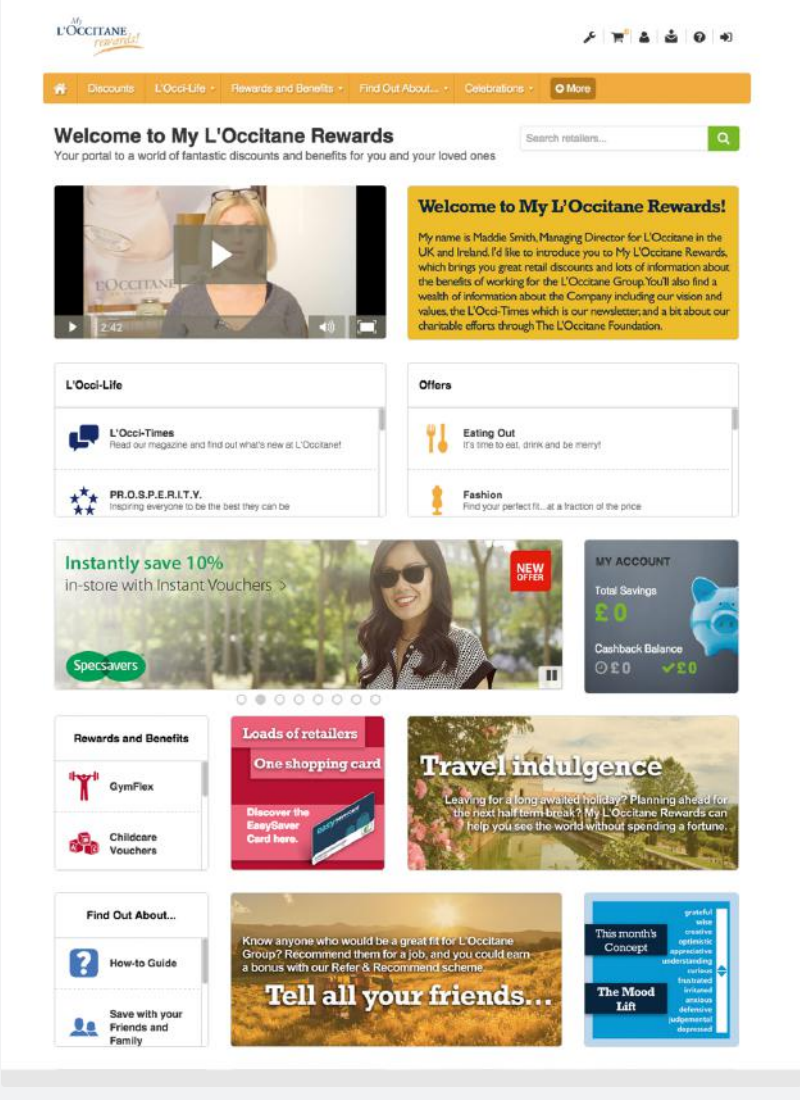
My L'OCCITANE rewards!

Discounts L'Occi-Life Rewards and Benefits Find Out About... Celebrations More

Welcome to My L'Occitane Rewards
Your portal to a world of fantastic discounts and benefits for you and your loved ones

Search retailers...

L'OCCITANE
2:42

Welcome to My L'Occitane Rewards!

My name is Maddie Smith, Managing Director for L'Occitane in the UK and Ireland. I'd like to introduce you to My L'Occitane Rewards, which brings you great retail discounts and lots of information about the benefits of working for the L'Occitane Group. You'll also find a wealth of information about the Company including our vision and values, the L'Occi-Times which is our newsletter, and a bit about our charitable efforts through The L'Occitane Foundation.

L'Occi-Life

L'Occi-Times
Read our magazine and find out what's new at L'Occitane!

PR.O.S.P.E.R.I.T.Y.
Inspiring everyone to be the best they can be

Offers

Eating Out
It's time to eat, drink and be merry!

Fashion
Find your perfect fit...at a fraction of the price

Instantly save 10%
in-store with Instant Vouchers >
Specsavers
NEW OFFER

MY ACCOUNT
Total Savings
£0
Cashback Balance
£0 £0

Rewards and Benefits

GymFlex

Childcare Vouchers

Loads of retailers
One shopping card
Discover the EasySaver Card here.

Travel indulgence
Leaving for a long awaited holiday? Planning ahead for the next half term break? My L'Occitane Rewards can help you see the world without spending a fortune.

Find Out About...

How-to Guide

Save with your Friends and Family

Know anyone who would be a great fit for L'Occitane Group? Recommend them for a job, and you could earn a bonus with our Refer & Recommend scheme.
Tell all your friends...

This month's Concept
The Mood Lift
grateful
wise
creative
optimistic
appreciative
understanding
curious
frustrated
irritated
anxious
defensive
judgemental
depressed